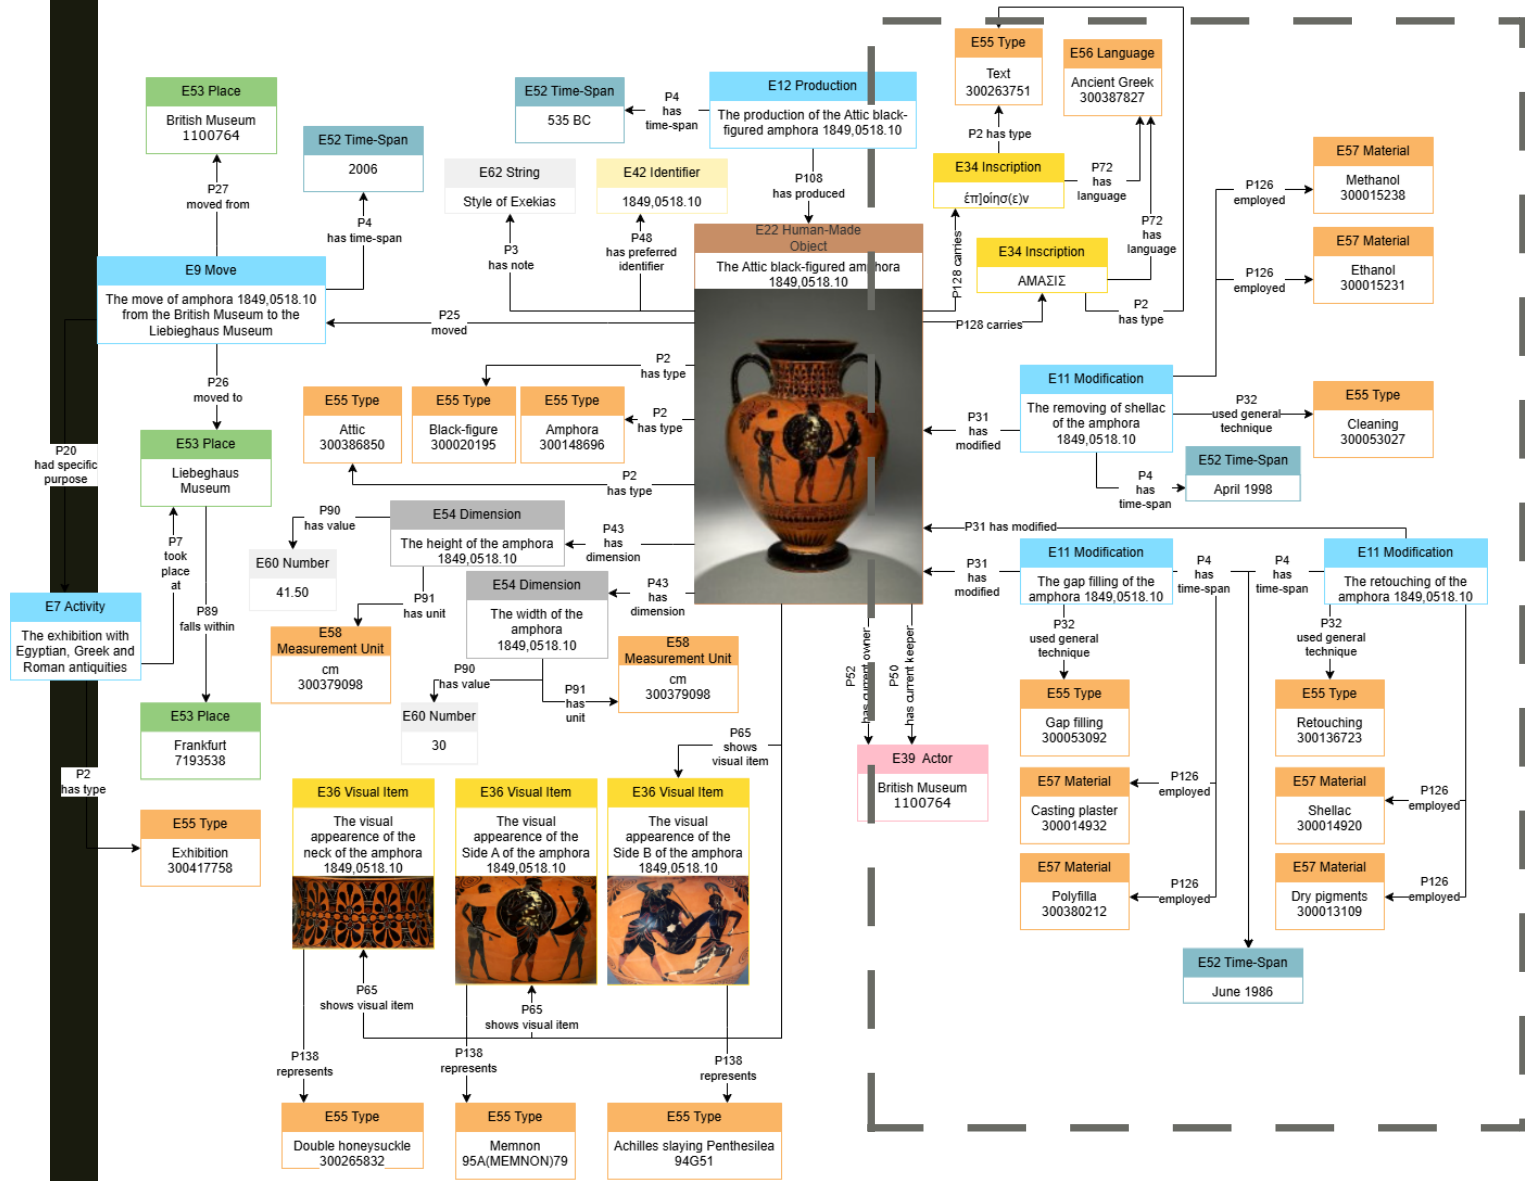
E53 Place
British Museum
1100764

E52 Time-Span
2006

P27
moved from

P4
has time-span

E9 Move
The move of amphora 1849,0518.10 from the British Museum to the Liebieghaus Museum

E52 Time-Span
535 BC

P4
has
time-span

E12 Production
The production of the Attic black-figured amphora 1849,0518.10

E62 String
Style of Exekias

E42 Identifier
1849,0518.10

P108
has produced

P3
has note

P48
has preferred
identifier

E22 Human-Made Object
The Attic black-figured amphora 1849,0518.10

P25
moved

E55 Type
Text
300263751

E56 Language
Ancient Greek
300387827

P2 has type

E34 Inscription
ἐπ]οίησ(ε)ν

P72
has
language

P128 carries

E34 Inscription
ΑΜΑΣΙΣ

P72
has
language

P2
has type

P128 carries

P126
employed

E57 Material
Methanol
300015238

E57 Material
Ethanol
300015231

P126
employed

P26
moved to

P20
had specific
purpose

E53 Place
Liebeghaus
Museum

P2
has type

E55 Type
Attic
300386850

E55 Type
Black-figure
300020195

E55 Type
Amphora
300148696

P2
has type

P2
has type

E11 Modification
The removing of shellac of the amphora 1849,0518.10

P31
has
modified

P32
used general
technique

E55 Type
Cleaning
300053027

P4
has
time-span

E52 Time-Span
April 1998

P7
took
place
at

P90
has value

E60 Number
41.50

E54 Dimension
The height of the amphora 1849,0518.10

P43
has
dimension

P31 has modified

E7 Activity
The exhibition with Egyptian, Greek and Roman antiquities

P89
falls within

P91
has unit

E58
Measurement Unit
cm
300379098

E54 Dimension
The width of the amphora
1849,0518.10

P43
has
dimension

P31
has
modified

E11 Modification
The gap filling of the amphora 1849,0518.10

P4
has
time-span

P4
has
time-span

E11 Modification
The retouching of the amphora 1849,0518.10

P90
has value

E60 Number
30

P91
has
unit

E58
Measurement Unit
cm
300379098

P32
used general
technique

P32
used general
technique

E53 Place
Frankfurt
7193538

P65
shows
visual item

P52
has current owner

P50
has current keeper

E55 Type
Gap filling
300053092

E55 Type
Retouching
300136723

P2
has type

E39 Actor
British Museum
1100764

E55 Type
Exhibition
300417758

E36 Visual Item
The visual appearence of the neck of the amphora 1849,0518.10

E36 Visual Item
The visual appearence of the Side A of the amphora 1849,0518.10

E36 Visual Item
The visual appearence of the Side B of the amphora 1849,0518.10

E57 Material
Casting plaster
300014932

P126
employed

E57 Material
Shellac
300014920

P126
employed

E57 Material
Polyfilla
300380212

P126
employed

E57 Material
Dry pigments
300013109

P126
employed

P65
shows visual item

P65
shows visual item

E52 Time-Span
June 1986

P138
represents

P138
represents

P138
represents

E55 Type
Double honeysuckle
300265832

E55 Type
Memnon
95A(MEMNON)79

E55 Type
Achilles slaying Penthesilea
94G51